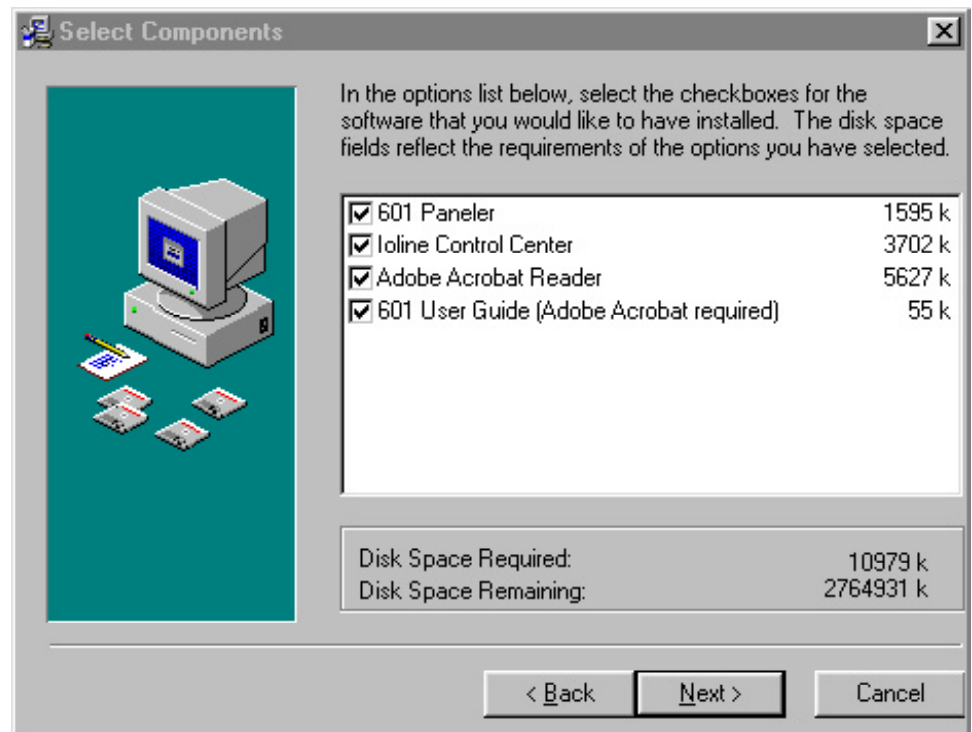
Select Components

In the options list below, select the checkboxes for the software that you would like to have installed. The disk space fields reflect the requirements of the options you have selected.

| | |
|---|---|
| ☑ 601 Paneler | 1595 k |
| ☑ Ioline Control Center | 3702 k |
| ☑ Adobe Acrobat Reader | 5627 k |
| ☑ 601 User Guide (Adobe Acrobat required) | 55 k |

Disk Space Required: 10979 k
Disk Space Remaining: 2764931 k

< Back
Next >
Cancel